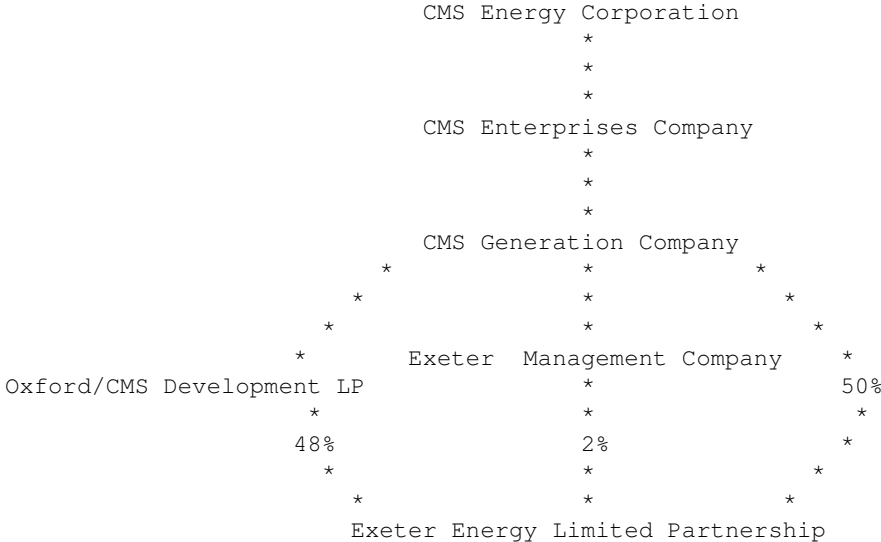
CMS Energy Corporation
*
*
*
CMS Enterprises Company
*
*
*
CMS Generation Company
* * *
* * *
* * *
* Exeter Management Company *
Oxford/CMS Development LP * 50%
* * *
48% 2% *
* * *
* * *
Exeter Energy Limited Partnership